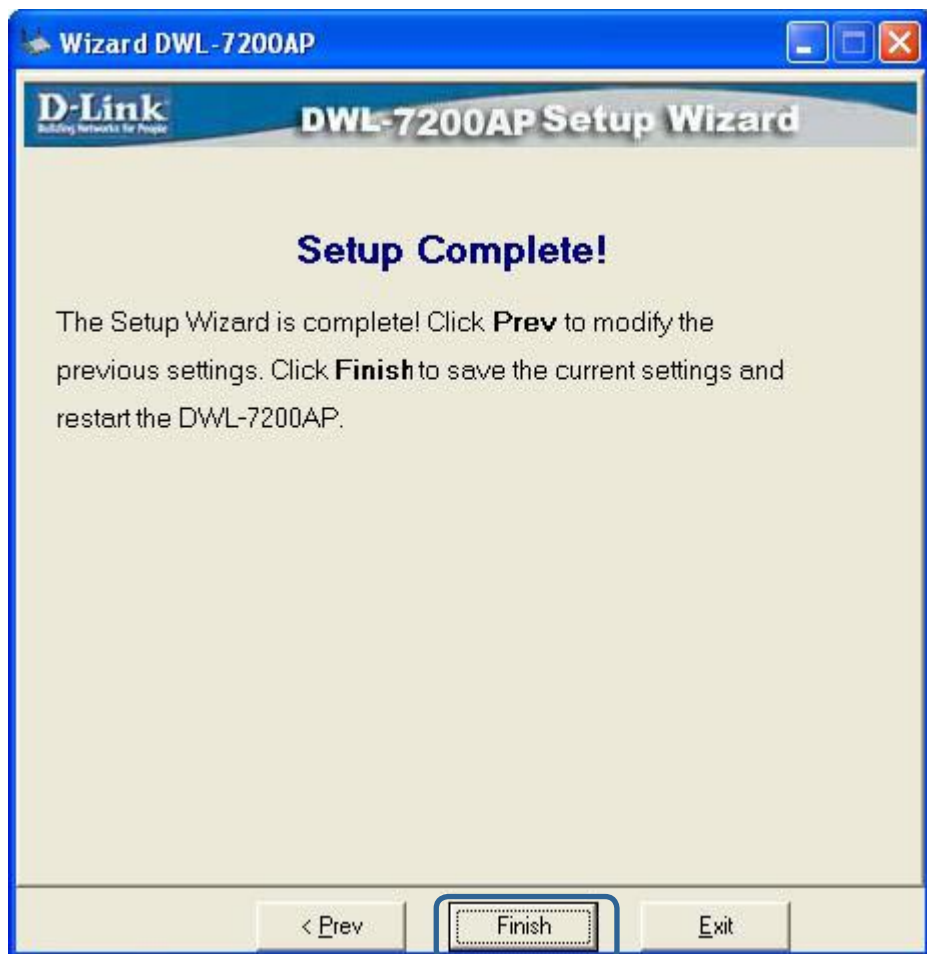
Wizard DWL-7200AP

D-Link
Building Networks for People

DWL-7200AP Setup Wizard

Setup Complete!

The Setup Wizard is complete! Click **Prev** to modify the previous settings. Click **Finish** to save the current settings and restart the DWL-7200AP.

< Prev

Finish

Exit